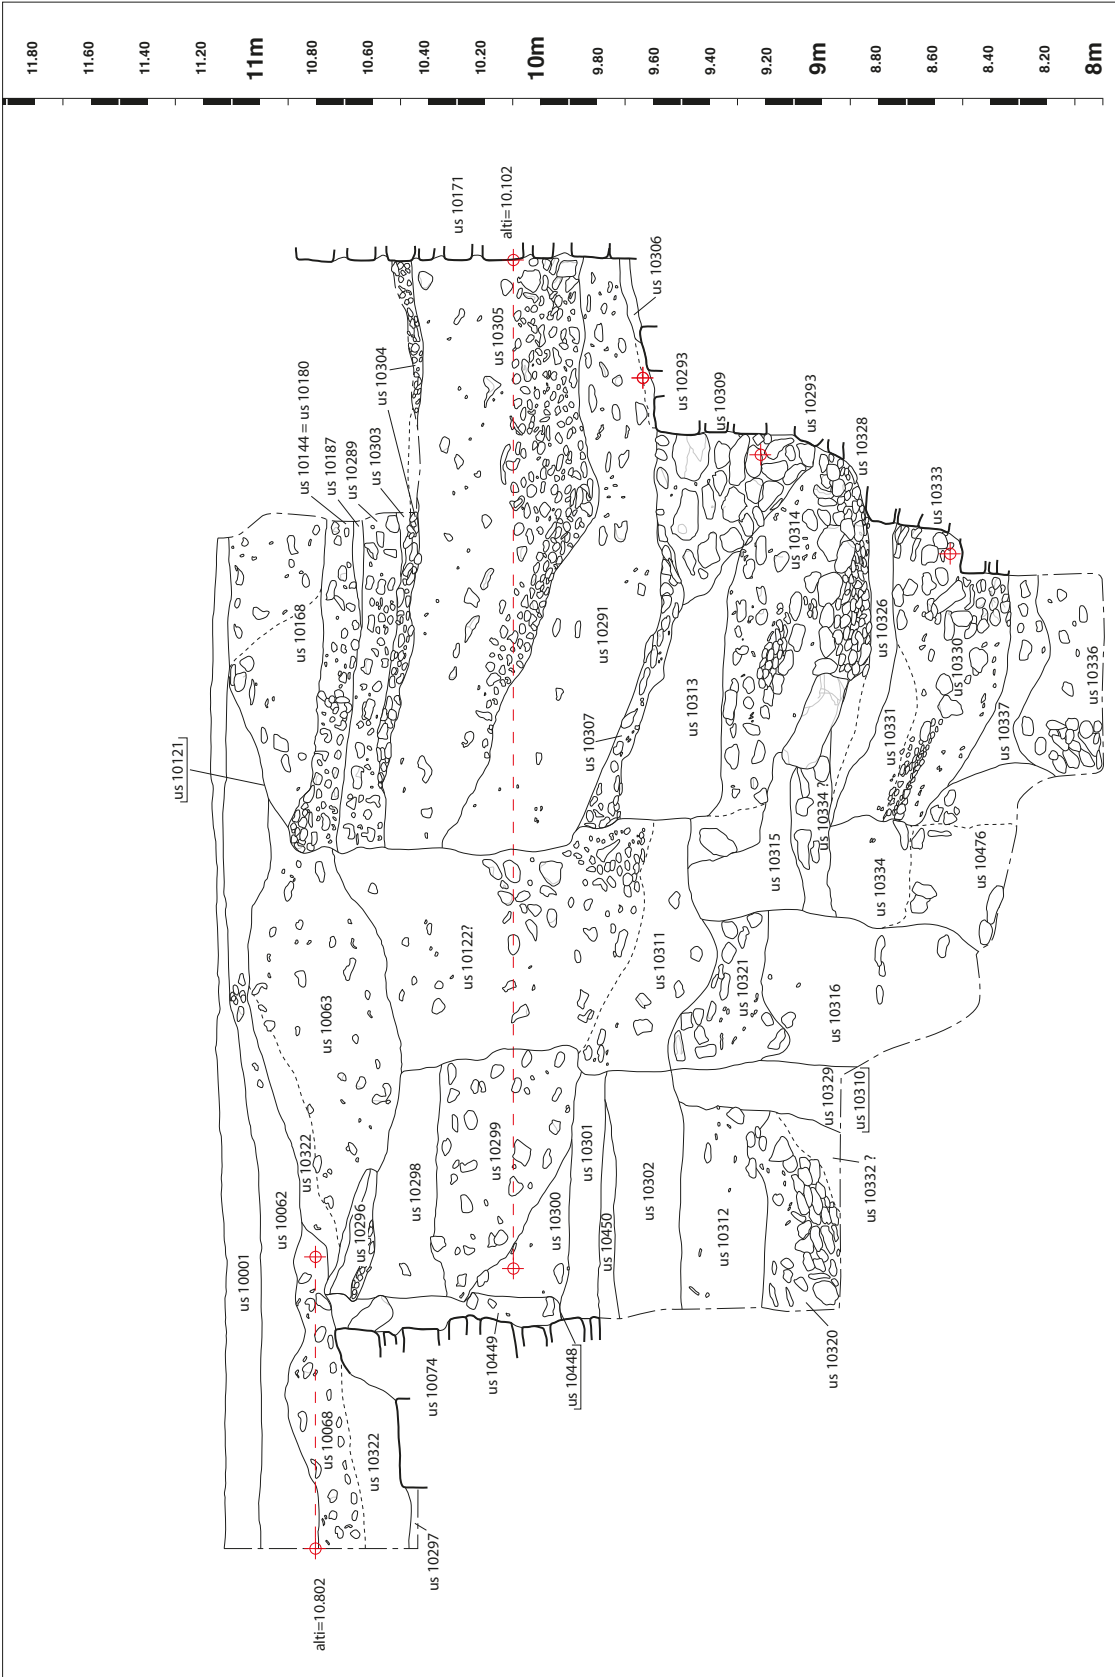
11.80
11.60
11.40
11.20
11m
10.80
10.60
10.40
10.20
10m
9.80
9.60
9.40
9.20
9m
8.80
8.60
8.40
8.20
8m

us 10171
alti=10.102
us 10306
us 10305
us 10304
us 10293
us 10309
us 10293
us 10328
us 10144 = us 10180
us 10187
us 10289
us 10303
us 10333
us 10314
us 10168
us 10291
us 10326
us 10330
us 10336
us 10313
us 10307
us 10331
us 10337
us 10121
us 10334 ?
us 10315
us 10334
us 10476
us 10122?
us 10311
us 10321
us 10316
us 10063
us 10329
us 10310
us 10322
us 10299
us 10301
us 10298
us 10302
us 10332 ?
us 10062
us 10296
us 10300
us 10450
us 10312
us 10001
us 10320
us 10074
us 10449
us 10448
us 10068
us 10322
us 10297
alti=10.802